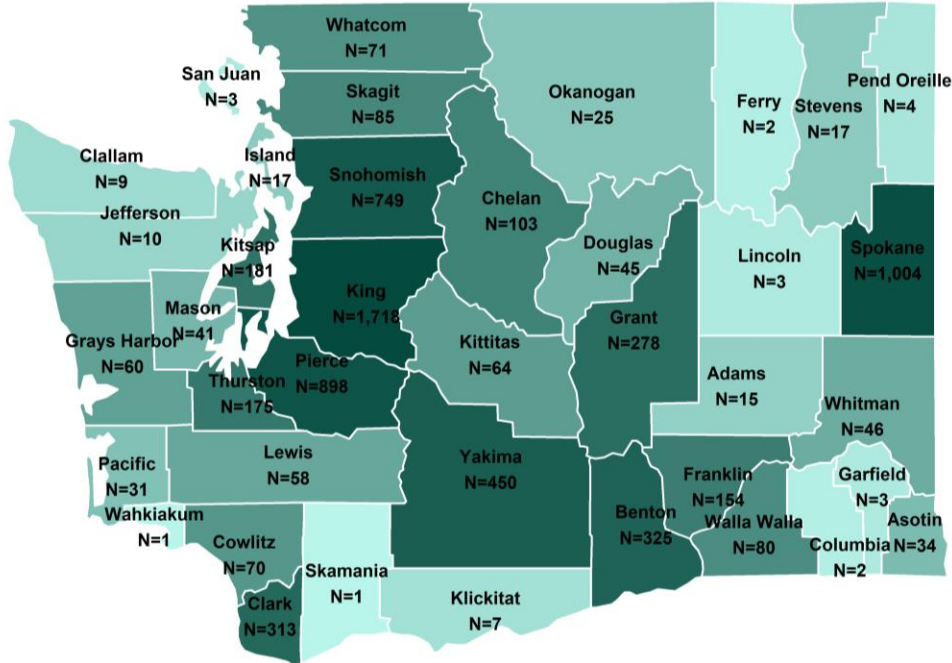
Whatcom
N=71

San Juan
N=3

Skagit
N=85

Okanogan
N=25

Ferry
N=2

Stevens
N=17

Pend Oreille
N=4

Clallam
N=9

Island
N=17

Snohomish
N=749

Chelan
N=103

Jefferson
N=10

Douglas
N=45

Lincoln
N=3

Spokane
N=1,004

Kitsap
N=181

King
N=1,718

Mason
N=41

Grays Harbor
N=60

Kittitas
N=64

Grant
N=278

Pierce
N=898

Thurston
N=175

Adams
N=15

Whitman
N=46

Lewis
N=58

Yakima
N=450

Pacific
N=31

Franklin
N=154

Garfield
N=3

Wahkiakum
N=1

Benton
N=325

Walla Walla
N=80

Columbia
N=2

Asotin
N=34

Cowlitz
N=70

Skamania
N=1

Clark
N=313

Klickitat
N=7